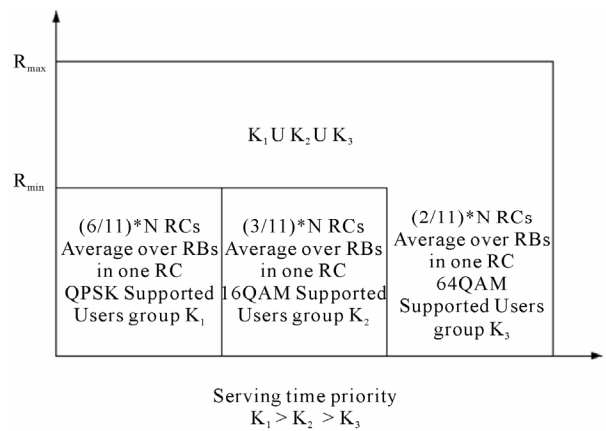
$R_{max}$

$K_1 U K_2 U K_3$

$R_{min}$

(6/11)*N RCs
Average over RBs in one RC
QPSK Supported Users group $K_1$

(3/11)*N RCs
Average over RBs in one RC
16QAM Supported Users group $K_2$

(2/11)*N RCs
Average over RBs in one RC
64QAM Supported Users group $K_3$

Serving time priority
$K_1 > K_2 > K_3$